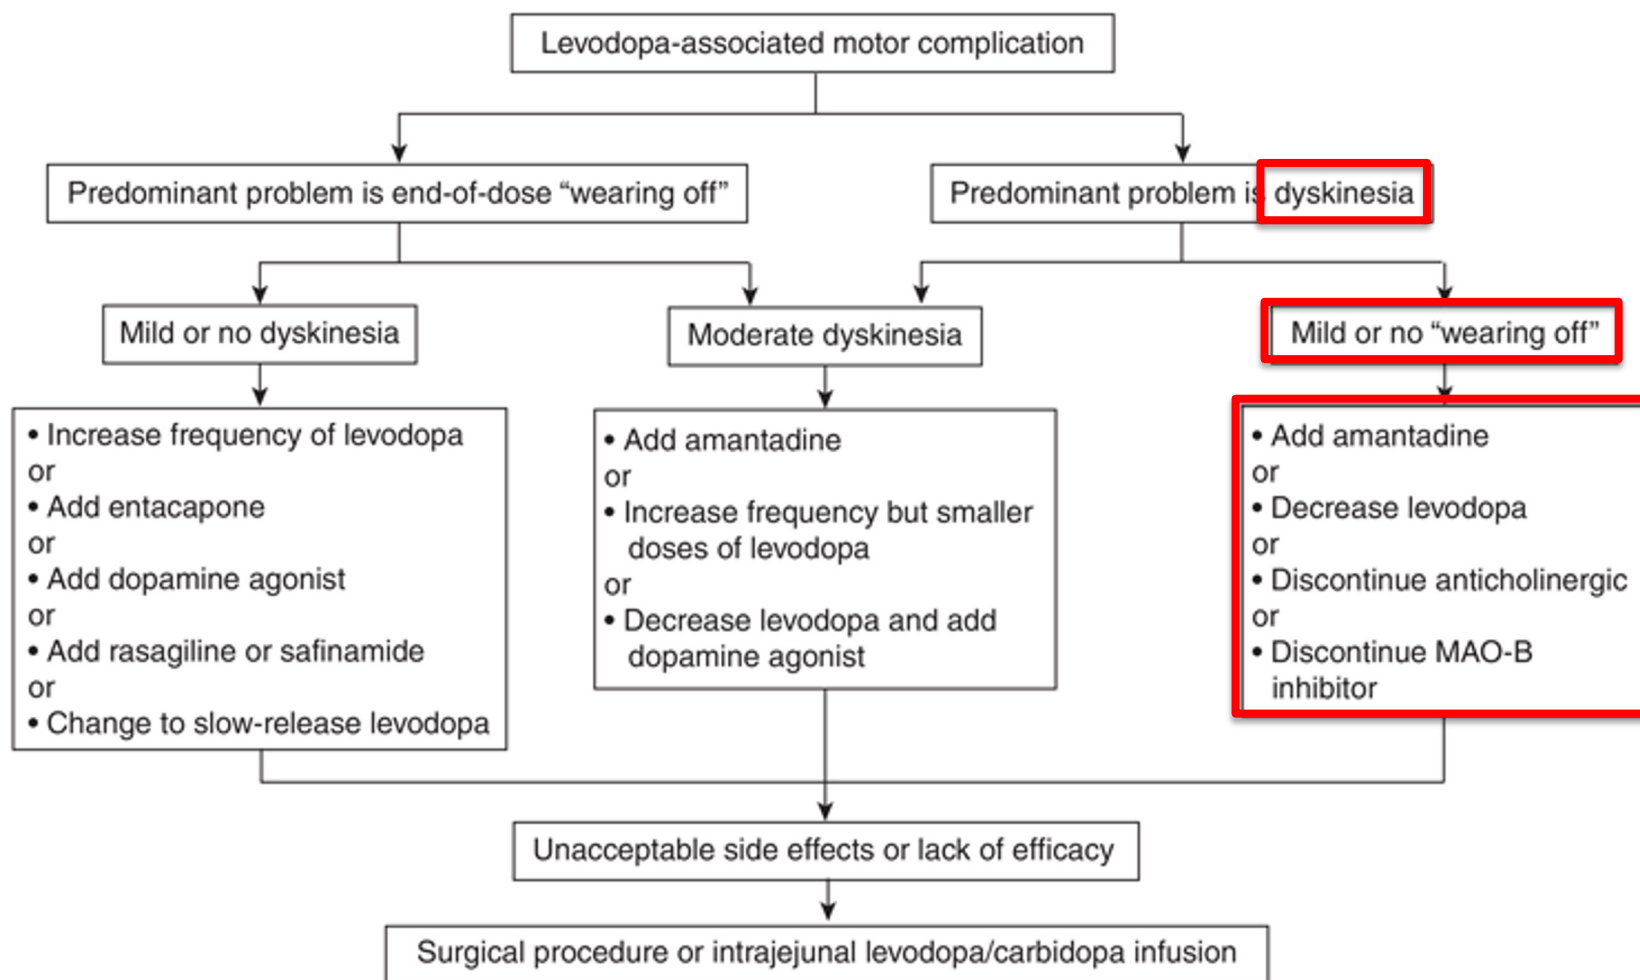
Levodopa-associated motor complication

Predominant problem is end-of-dose “wearing off”

Predominant problem is dyskinesia

Mild or no dyskinesia

Moderate dyskinesia

Mild or no “wearing off”

• Increase frequency of levodopa
or
• Add entacapone
or
• Add dopamine agonist
or
• Add rasagiline or safinamide
or
• Change to slow-release levodopa

• Add amantadine
or
• Increase frequency but smaller doses of levodopa
or
• Decrease levodopa and add dopamine agonist

• Add amantadine
or
• Decrease levodopa
or
• Discontinue anticholinergic
or
• Discontinue MAO-B inhibitor

Unacceptable side effects or lack of efficacy

Surgical procedure or intrajejunal levodopa/carbidopa infusion